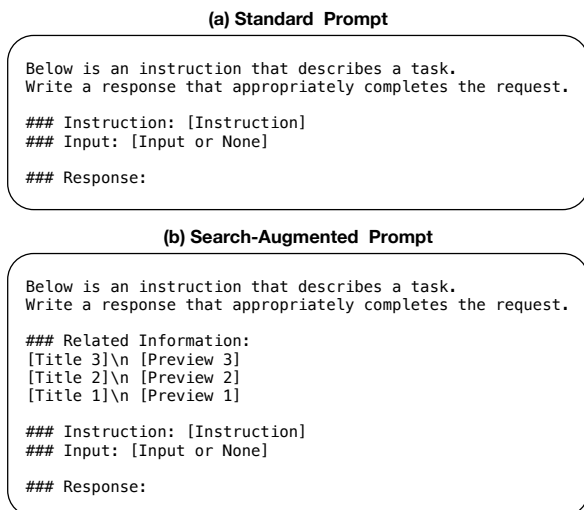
(a) Standard Prompt

Below is an instruction that describes a task.
Write a response that appropriately completes the request.

### Instruction: [Instruction]
### Input: [Input or None]

### Response:

(b) Search-Augmented Prompt

Below is an instruction that describes a task.
Write a response that appropriately completes the request.

### Related Information:
[Title 3]\n [Preview 3]
[Title 2]\n [Preview 2]
[Title 1]\n [Preview 1]

### Instruction: [Instruction]
### Input: [Input or None]

### Response: